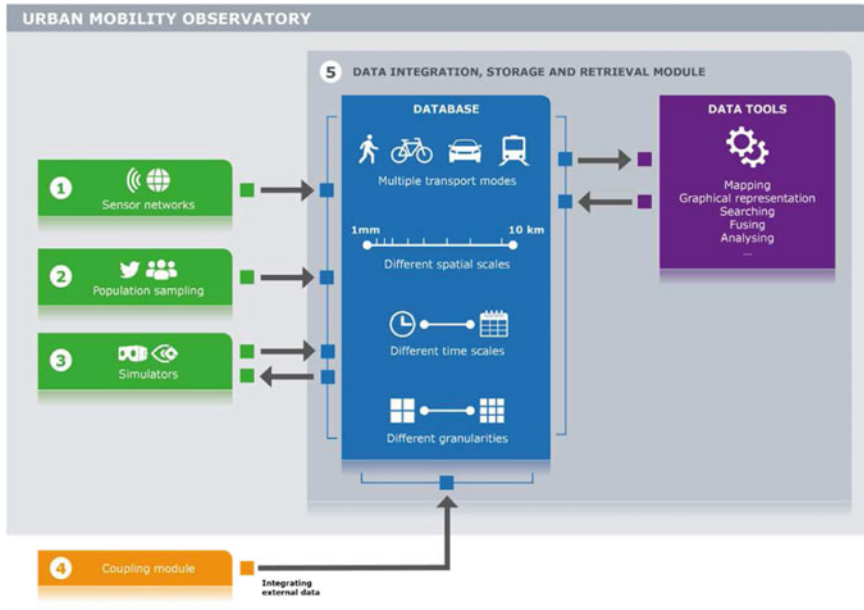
URBAN MOBILITY OBSERVATORY

5 DATA INTEGRATION, STORAGE AND RETRIEVAL MODULE

DATABASE

Multiple transport modes

1mm

10 km

Different spatial scales

Different time scales

Different granularities

DATA TOOLS

Mapping
Graphical representation
Searching
Fusing
Analysing
...

1 Sensor networks

2 Population sampling

3 Simulators

4 Coupling module

Integrating external data